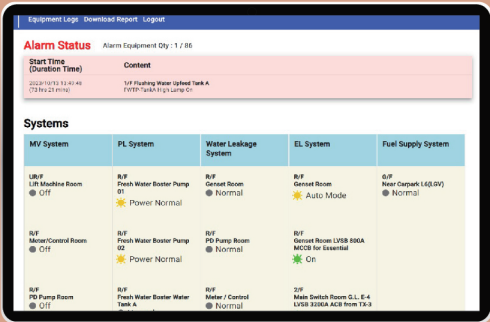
Equipment Logs Download Report Logout

Alarm Status Alarm Equipment Qty : 1 / 86

| Start Time (Duration Time) | Content |
|---|---|
| 2023/10/13 11:49:48 (73 hrs 21 mins) | 1/F Flushing Water Upfeed Tank A FWTP-TankA High Lamp On |

Systems

| MV System | PL System | Water Leakage System | EL System | Fuel Supply System |
|---|---|---|---|---|
| UR/F Lift Machine Room Off | R/F Fresh Water Boster Pump 01 Power Normal | R/F Genset Room Normal | R/F Genset Room Auto Mode | G/F Near Carpark L6(LGV) Normal |
| R/F Meter/Control Room Off | R/F Fresh Water Boster Pump 02 Power Normal | R/F PD Pump Room Normal | R/F Genset Room LVSB 800A MCCB for Essential On | |
| R/F PD Pump Room Off | R/F Fresh Water Boster Water Tank A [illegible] | R/F Meter / Control Normal | 2/F Main Switch Room G.L. E-4 LVSB 3200A ACB from TX-3 | |